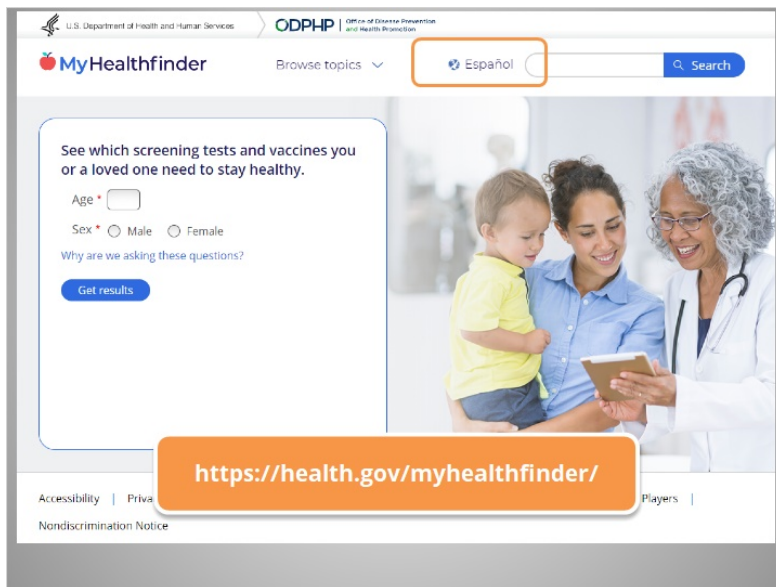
U.S. Department of Health and Human Services | ODPHP | Office of Disease Prevention and Health Promotion

MyHealthfinder

Browse topics

Español

Search

See which screening tests and vaccines you or a loved one need to stay healthy.

Age *

Sex * Male Female

Why are we asking these questions?

Get results

https://health.gov/myhealthfinder/

Accessibility | Priva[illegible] Players |

Nondiscrimination Notice